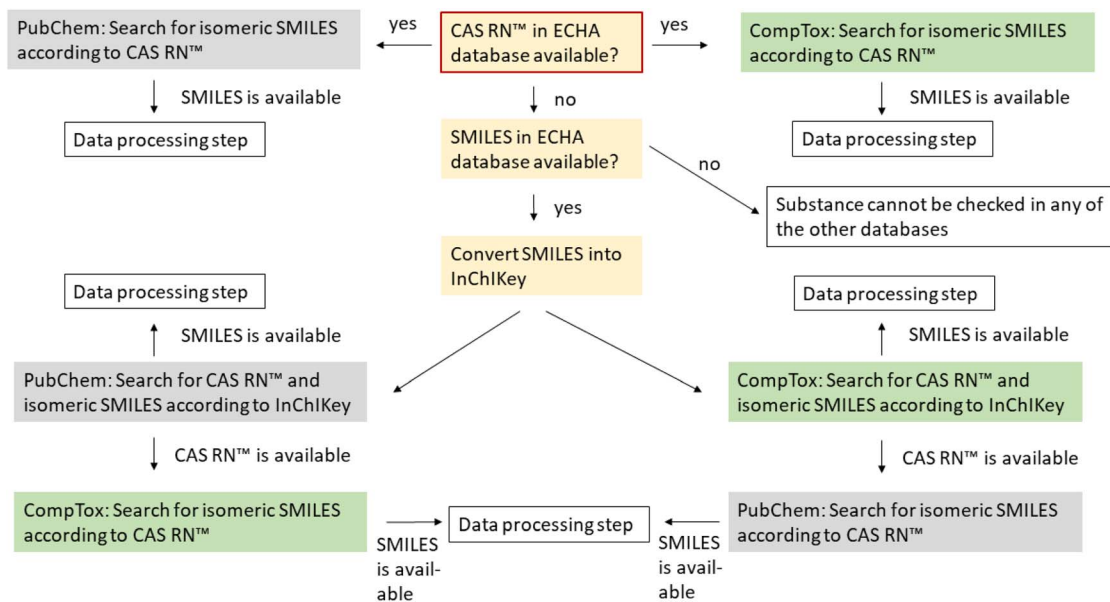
CAS RN™ in ECHA database available?

yes

PubChem: Search for isomeric SMILES according to CAS RN™

SMILES is available

Data processing step

yes

CompTox: Search for isomeric SMILES according to CAS RN™

SMILES is available

Data processing step

no

SMILES in ECHA database available?

no

Substance cannot be checked in any of the other databases

yes

Convert SMILES into InChIKey

Data processing step

SMILES is available

PubChem: Search for CAS RN™ and isomeric SMILES according to InChIKey

CAS RN™ is available

CompTox: Search for isomeric SMILES according to CAS RN™

Data processing step

SMILES is available

CompTox: Search for CAS RN™ and isomeric SMILES according to InChIKey

CAS RN™ is available

PubChem: Search for isomeric SMILES according to CAS RN™

Data processing step

SMILES is available

SMILES is available